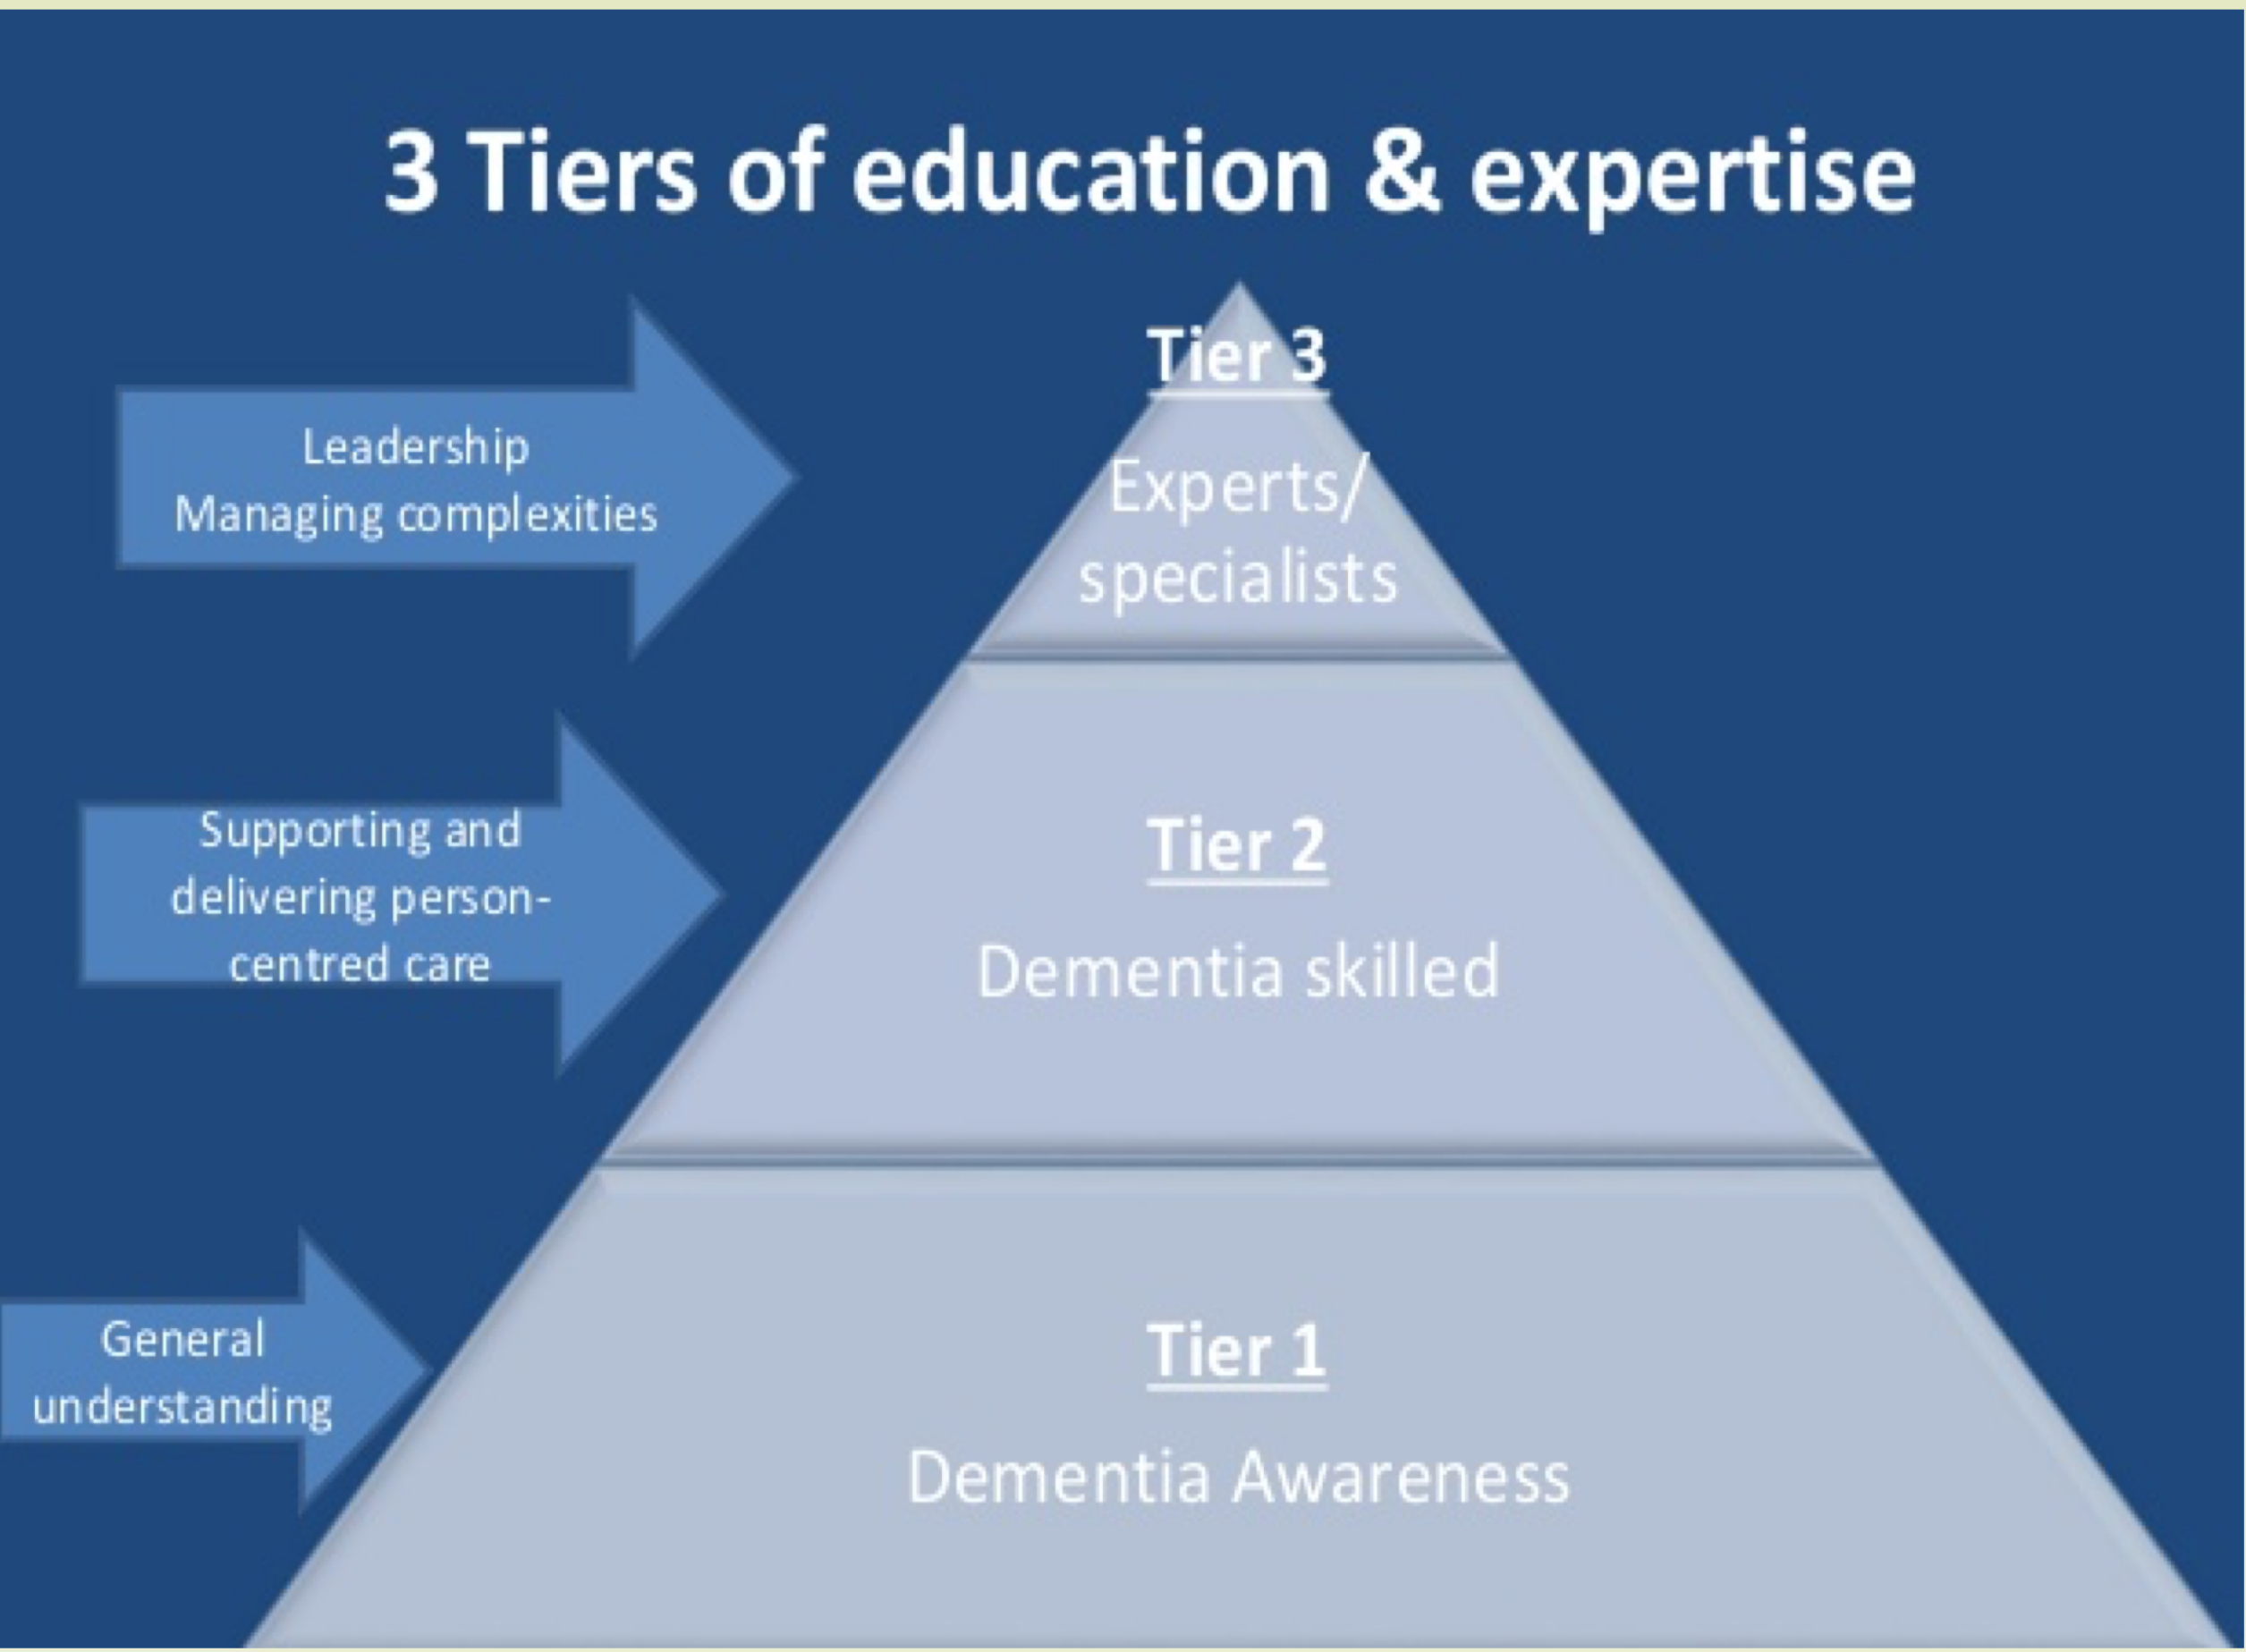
3 Tiers of education & expertise

Leadership
Managing complexities

Tier 3
Experts/ specialists

Supporting and delivering person-centred care

Tier 2
Dementia skilled

General understanding

Tier 1
Dementia Awareness